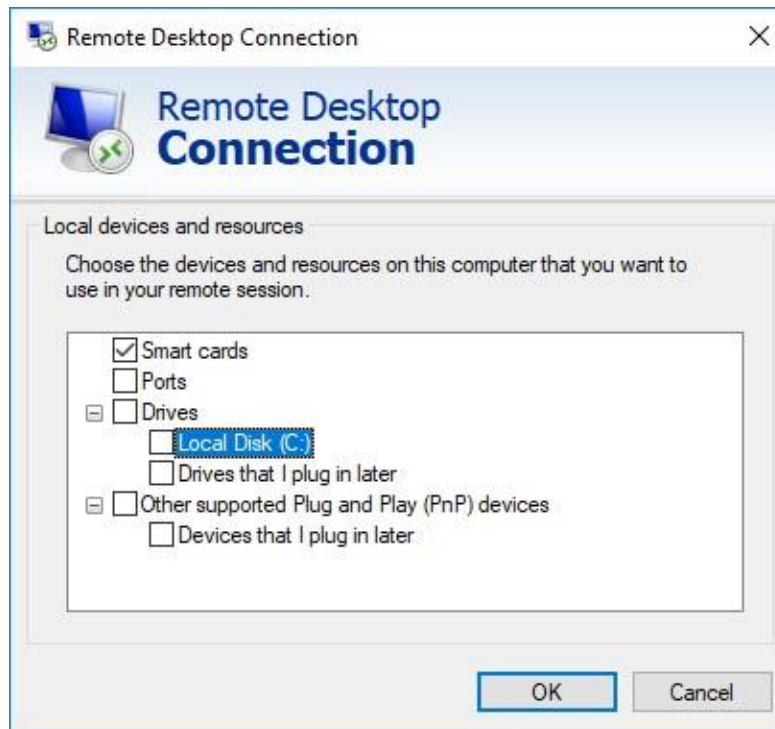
Remote Desktop Connection ×

Remote Desktop
Connection

Local devices and resources

Choose the devices and resources on this computer that you want to use in your remote session.

Smart cards
Ports
Drives
Local Disk (C:)
Drives that I plug in later
Other supported Plug and Play (PnP) devices
Devices that I plug in later

OK Cancel